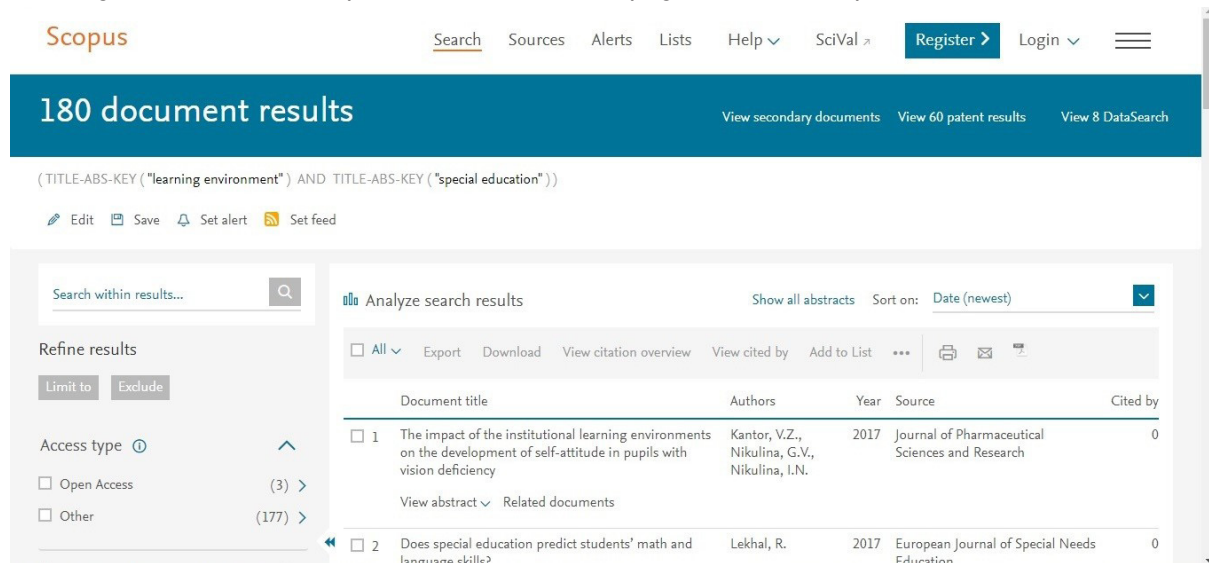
Scopus

Search Sources Alerts Lists Help SciVal Register Login

180 document results

View secondary documents View 60 patent results View 8 DataSearch

(TITLE-ABS-KEY ("learning environment") AND TITLE-ABS-KEY ("special education"))

Edit Save Set alert Set feed

Search within results...

Refine results

Limit to Exclude

Access type

Open Access (3)

Other (177)

Analyze search results

Show all abstracts Sort on: Date (newest)

All Export Download View citation overview View cited by Add to List •••

| | Document title | Authors | Year | Source | Cited by |
|---|---|---|---|---|---|
| 1 | The impact of the institutional learning environments on the development of self-attitude in pupils with vision deficiency<br>View abstract Related documents | Kantor, V.Z., Nikulina, G.V., Nikulina, I.N. | 2017 | Journal of Pharmaceutical Sciences and Research | 0 |
| 2 | Does special education predict students' math and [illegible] | Lekhal, R. | 2017 | European Journal of Special Needs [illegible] | 0 |